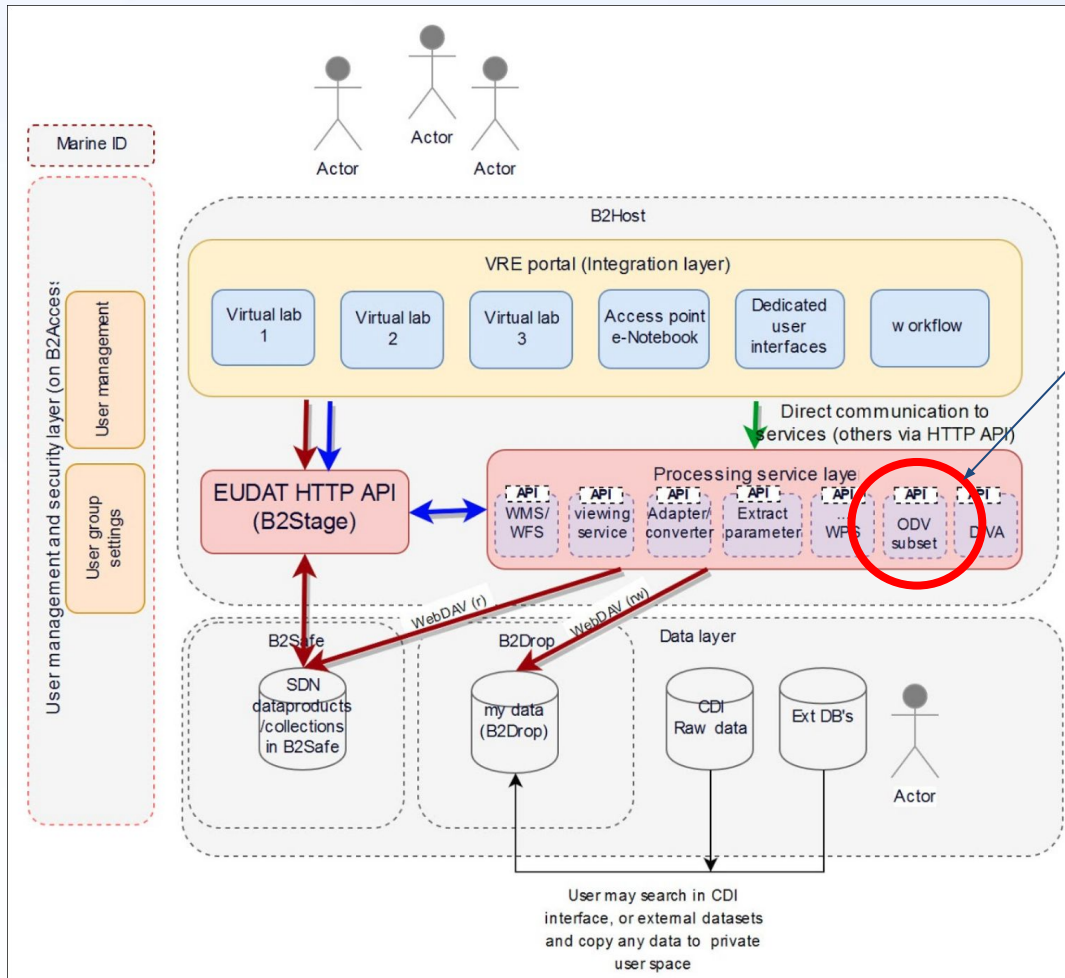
Marine ID

User management and security layer (on B2Acces

User management

User group settings

Actor

Actor

Actor

B2Host

VRE portal (Integration layer)

Virtual lab 1

Virtual lab 2

Virtual lab 3

Access point e-Notebook

Dedicated user interfaces

w orkflow

Direct communication to services (others via HTTP API)

EUDAT HTTP API (B2Stage)

Processing service laye

API WMS/ WFS

API viewing service

API Adapter/ converter

API Extract parameter

API ... WPS

API ODV subset

API DIVA

WebDAV (r)

WebDAV (rw)

B2Safe

SDN dataproducts /collections in B2Safe

B2Drop

my data (B2Drop)

Data layer

CDI Raw data

Ext DB's

Actor

User may search in CDI interface, or external datasets and copy any data to private user space